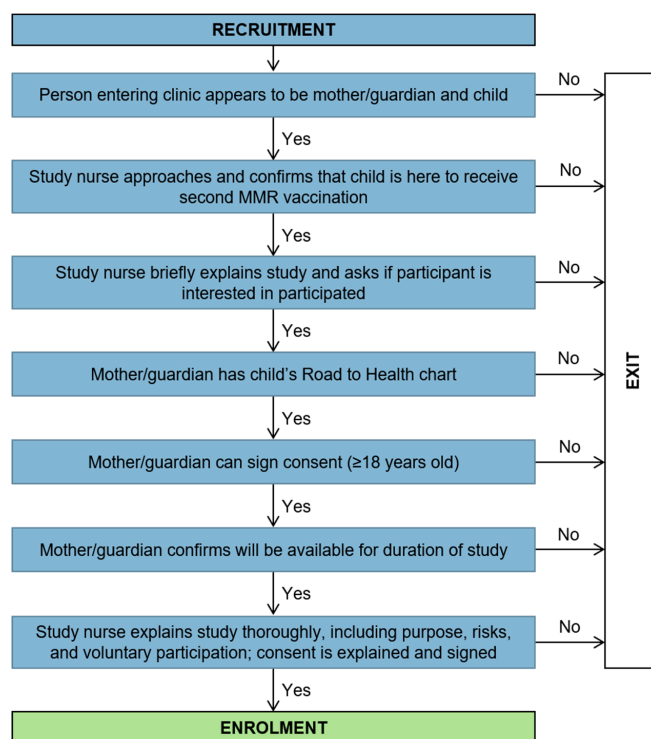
RECRUITMENT

Person entering clinic appears to be mother/guardian and child

No

Yes

Study nurse approaches and confirms that child is here to receive second MMR vaccination

No

Yes

Study nurse briefly explains study and asks if participant is interested in participated

No

Yes

Mother/guardian has child's Road to Health chart

No

Yes

Mother/guardian can sign consent ($\geq$18 years old)

No

Yes

Mother/guardian confirms will be available for duration of study

No

Yes

Study nurse explains study thoroughly, including purpose, risks, and voluntary participation; consent is explained and signed

No

Yes

ENROLMENT

EXIT